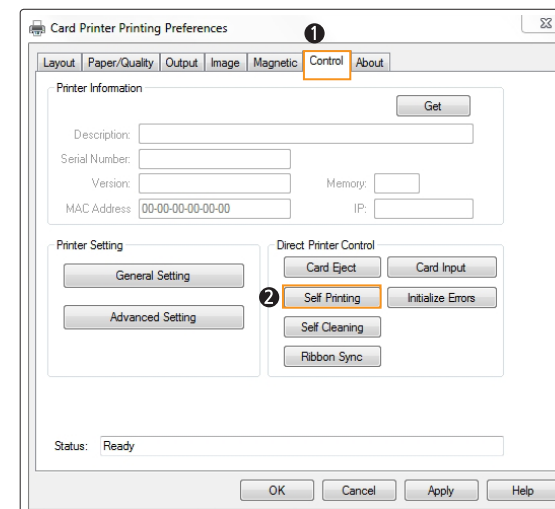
Card Printer Printing Preferences

❶

Layout | Paper/Quality | Output | Image | Magnetic | Control | About

Printer Information

Get

Description:

Serial Number:

Version:

Memory:

MAC Address: 00-00-00-00-00-00

IP:

Printer Setting

General Setting

Advanced Setting

Direct Printer Control

Card Eject

Card Input

❷

Self Printing

Initialize Errors

Self Cleaning

Ribbon Sync

Status: Ready

OK

Cancel

Apply

Help